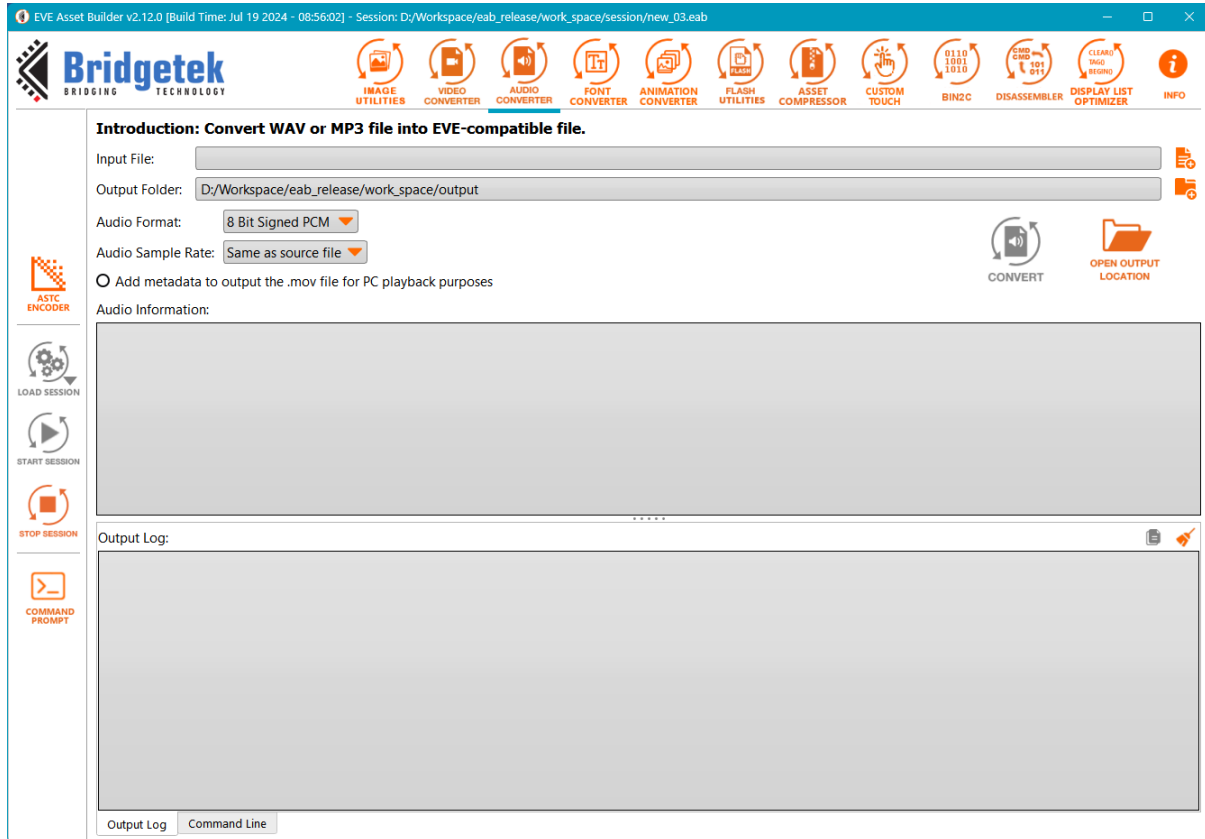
EVE Asset Builder v2.12.0 [Build Time: Jul 19 2024 - 08:56:02] - Session: D:/Workspace/eab_release/work_space/session/new_03.eab

Bridgetek
BRIDGING TECHNOLOGY

IMAGE UTILITIES
VIDEO CONVERTER
AUDIO CONVERTER
FONT CONVERTER
ANIMATION CONVERTER
FLASH UTILITIES
ASSET COMPRESSOR
CUSTOM TOUCH
BIN2C
DISASSEMBLER
DISPLAY LIST OPTIMIZER
INFO

ASTC ENCODER
LOAD SESSION
START SESSION
STOP SESSION
COMMAND PROMPT

Introduction: Convert WAV or MP3 file into EVE-compatible file.

Input File:
Output Folder: D:/Workspace/eab_release/work_space/output
Audio Format: 8 Bit Signed PCM
Audio Sample Rate: Same as source file
Add metadata to output the .mov file for PC playback purposes

CONVERT
OPEN OUTPUT LOCATION

Audio Information:

Output Log:

Output Log
Command Line